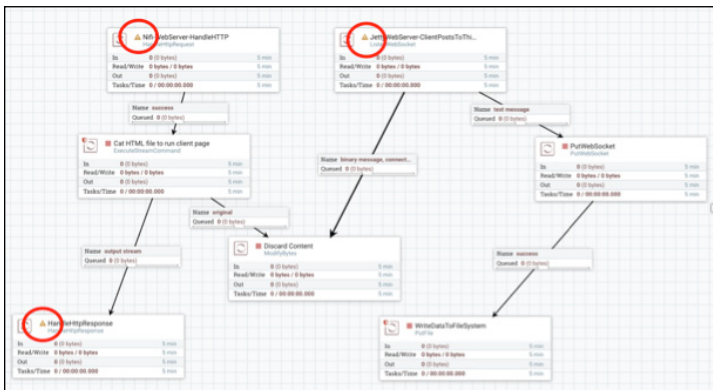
NifiWebServer-HandleHTTP
HandleHttpRequest
In 0 (0 bytes) 5 min
Read/Write 0 bytes / 0 bytes 5 min
Out 0 (0 bytes) 5 min
Tasks/Time 0 / 00:00:00.000 5 min

JettyWebServer-ClientPostsToThi...
ListenWebSocket
In 0 (0 bytes) 5 min
Read/Write 0 bytes / 0 bytes 5 min
Out 0 (0 bytes) 5 min
Tasks/Time 0 / 00:00:00.000 5 min

Name success
Queued 0 (0 bytes)

Name text message
Queued 0 (0 bytes)

Cat HTML file to run client page
ExecuteStreamCommand
In 0 (0 bytes) 5 min
Read/Write 0 bytes / 0 bytes 5 min
Out 0 (0 bytes) 5 min
Tasks/Time 0 / 00:00:00.000 5 min

PutWebSocket
PutWebSocket
In 0 (0 bytes) 5 min
Read/Write 0 bytes / 0 bytes 5 min
Out 0 (0 bytes) 5 min
Tasks/Time 0 / 00:00:00.000 5 min

Name binary message, connect...
Queued 0 (0 bytes)

Name original
Queued 0 (0 bytes)

Discard Content
ModifyBytes
In 0 (0 bytes) 5 min
Read/Write 0 bytes / 0 bytes 5 min
Out 0 (0 bytes) 5 min
Tasks/Time 0 / 00:00:00.000 5 min

Name output stream
Queued 0 (0 bytes)

Name success
Queued 0 (0 bytes)

HandleHttpResponse
HandleHttpResponse
In 0 (0 bytes) 5 min
Read/Write 0 bytes / 0 bytes 5 min
Out 0 (0 bytes) 5 min
Tasks/Time 0 / 00:00:00.000 5 min

WriteDataToFileSystem
PutFile
In 0 (0 bytes) 5 min
Read/Write 0 bytes / 0 bytes 5 min
Out 0 (0 bytes) 5 min
Tasks/Time 0 / 00:00:00.000 5 min